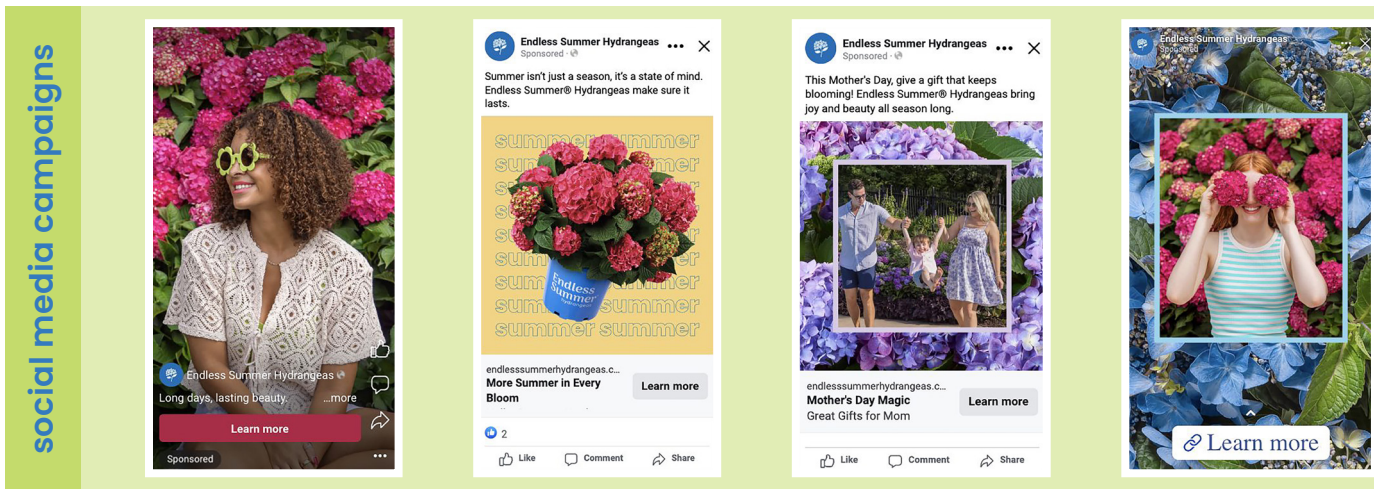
social media campaigns

Endless Summer Hydrangeas
Long days, lasting beauty. ...more
Learn more
Sponsored

Endless Summer Hydrangeas
Sponsored
Summer isn't just a season, it's a state of mind. Endless Summer® Hydrangeas make sure it lasts.
summer summer
summer summer
summer summer
summer summer
summer summer
summer summer
summer summer
summer summer
summer summer
Endless Summer hydrangeas
endlesssummerhydrangeas.c...
More Summer in Every Bloom
Learn more
2
Like Comment Share

Endless Summer Hydrangeas
Sponsored
This Mother's Day, give a gift that keeps blooming! Endless Summer® Hydrangeas bring joy and beauty all season long.
endlesssummerhydrangeas.c...
Mother's Day Magic
Great Gifts for Mom
Learn more
Like Comment Share

Endless Summer Hydrangeas
Sponsored
Learn more